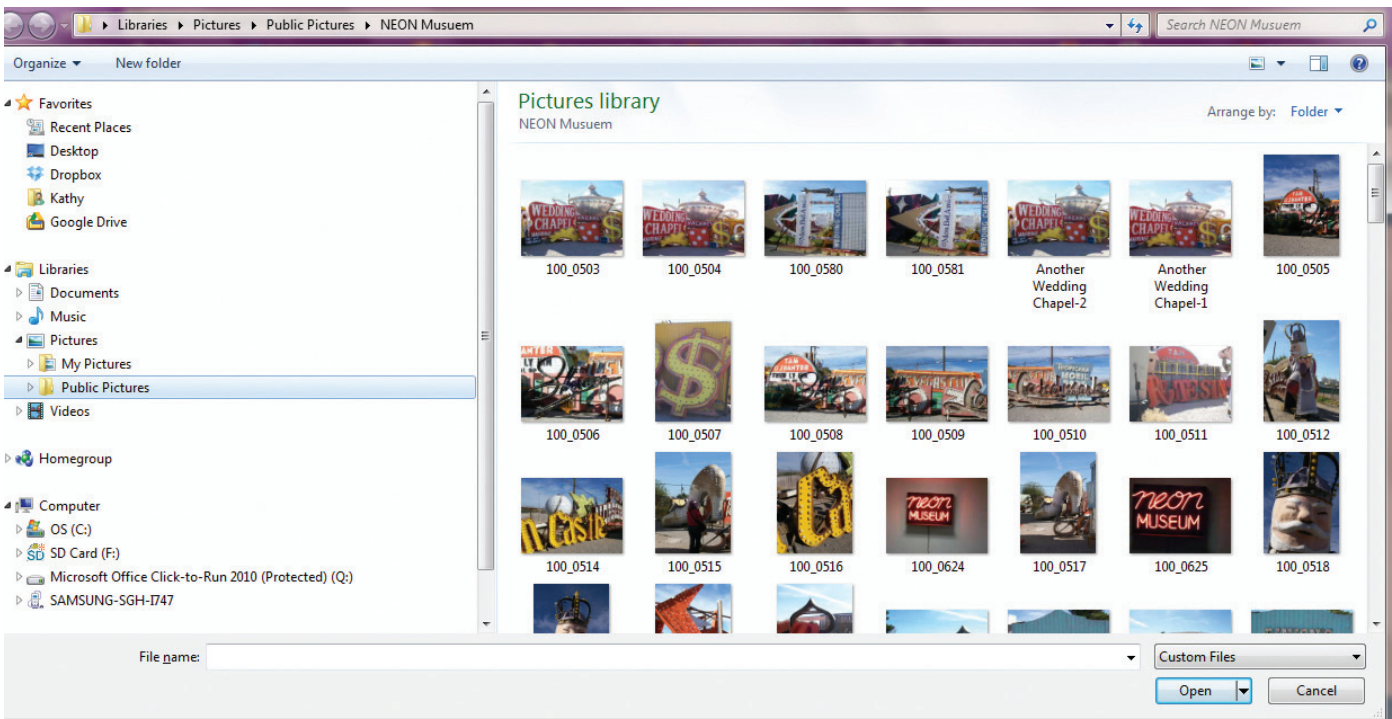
Libraries ▸ Pictures ▸ Public Pictures ▸ NEON Musuem

Search NEON Musuem

Organize ▾ New folder

Favorites
Recent Places
Desktop
Dropbox
Kathy
Google Drive

Libraries
Documents
Music
Pictures
My Pictures
Public Pictures
Videos

Homegroup

Computer
OS (C:)
SD Card (F:)
Microsoft Office Click-to-Run 2010 (Protected) (Q:)
SAMSUNG-SGH-I747

Pictures library
NEON Musuem

Arrange by: Folder ▾

100_0503
100_0504
100_0580
100_0581
Another Wedding Chapel-2
Another Wedding Chapel-1
100_0505
100_0506
100_0507
100_0508
100_0509
100_0510
100_0511
100_0512
100_0514
100_0515
100_0516
100_0624
100_0517
100_0625
100_0518

File name:

Custom Files

Open

Cancel